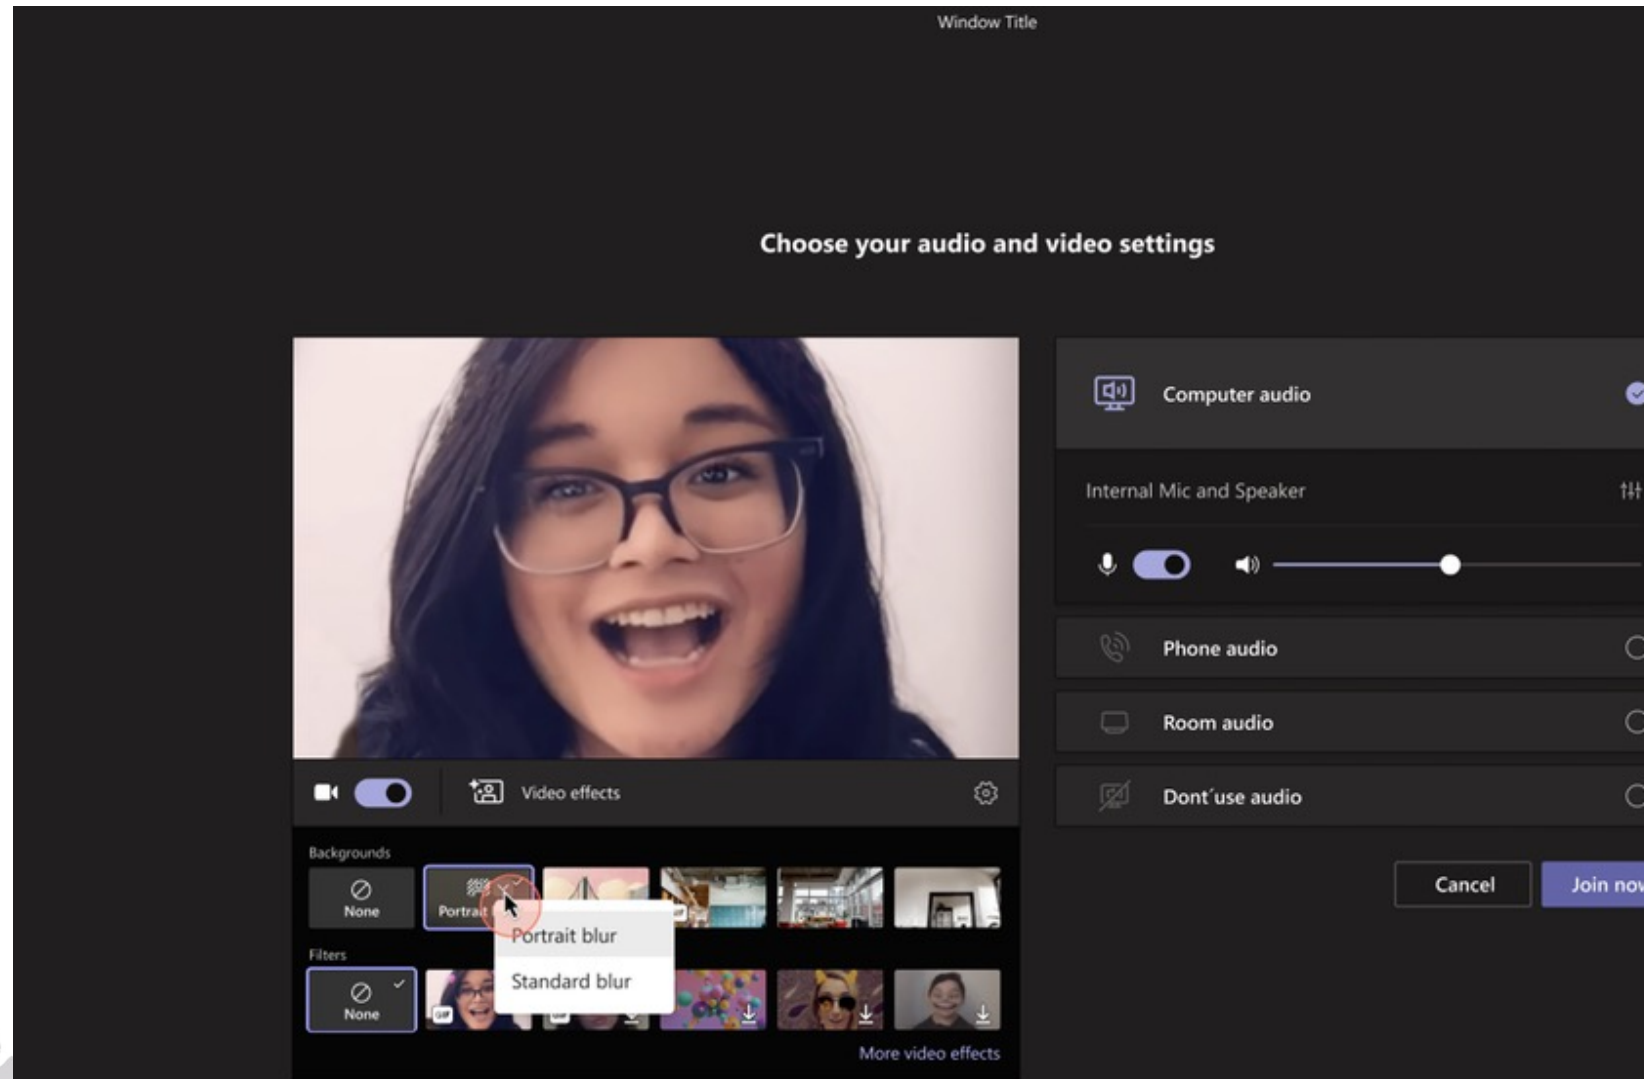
Window Title

Choose your audio and video settings

Video effects

Backgrounds

None

Portrait

Portrait blur

Standard blur

Filters

None

More video effects

Computer audio

Internal Mic and Speaker

Phone audio

Room audio

Dont´use audio

Cancel

Join no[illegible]